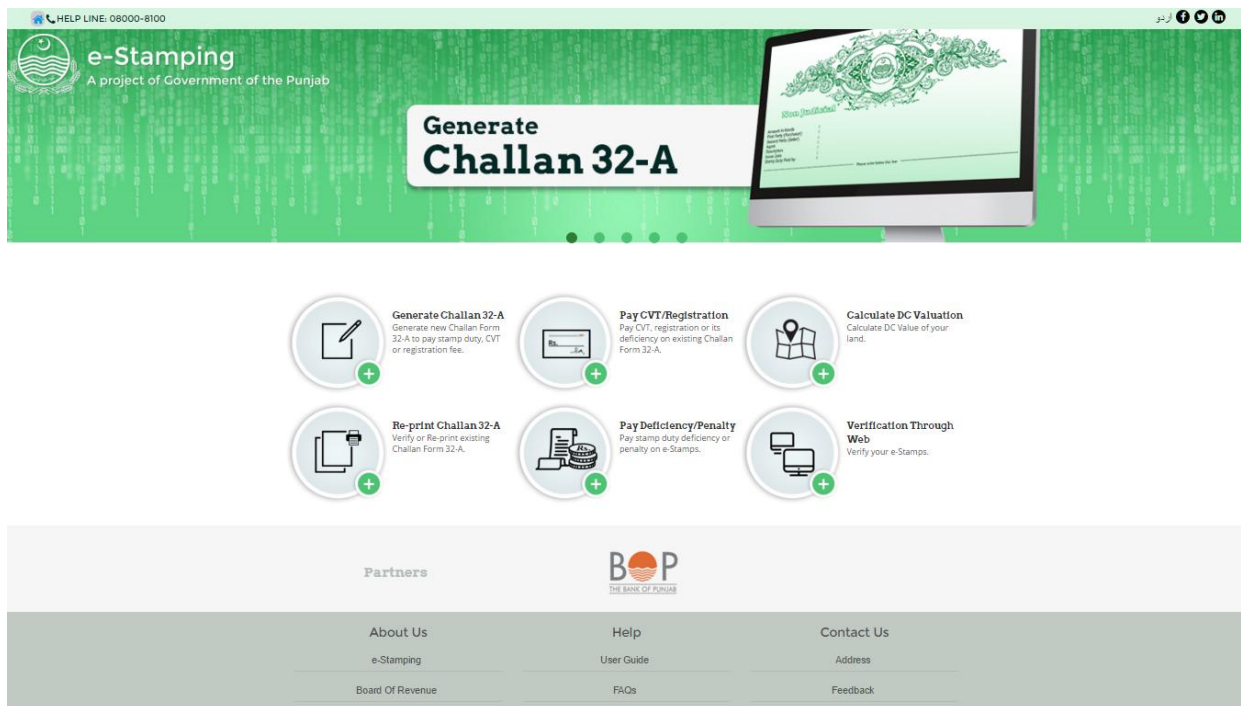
HELP LINE: 08000-8100

اردو

e-Stamping
A project of Government of the Punjab

Generate
Challan 32-A

Non Judicial

Generate Challan 32-A
Generate new Challan Form 32-A to pay stamp duty, CVT or registration fee.

Pay CVT/Registration
Pay CVT, registration or its deficiency on existing Challan Form 32-A.

Calculate DC Valuation
Calculate DC Value of your land.

Re-print Challan 32-A
Verify or Re-print existing Challan Form 32-A.

Pay Deficiency/Penalty
Pay stamp duty deficiency or penalty on e-Stamps.

Verification Through Web
Verify your e-Stamps.

Partners

BOP
THE BANK OF PUNJAB

About Us
e-Stamping
Board Of Revenue

Help
User Guide
FAQs

Contact Us
Address
Feedback